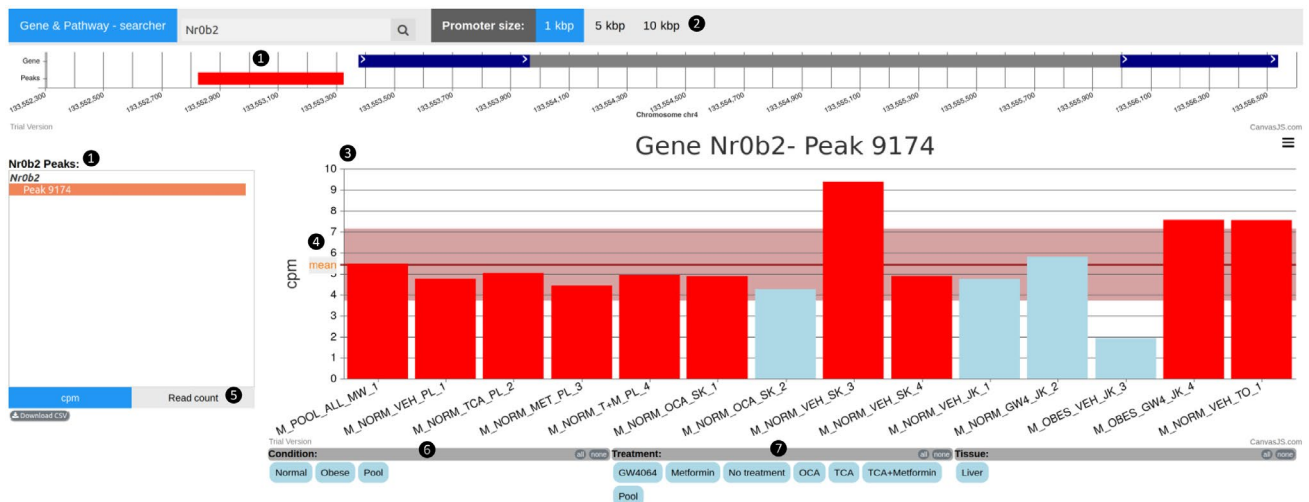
Gene & Pathway - searcher Nr0b2 Promoter size: 1 kbp 5 kbp 10 kbp 2

1
Gene
Peaks

133,552,300 133,552,500 133,552,700 133,552,900 133,553,100 133,553,300 133,553,500 133,553,700 133,553,900 133,554,100 133,554,300 133,554,500 133,554,700 133,554,900 133,555,100 133,555,300 133,555,500 133,555,700 133,555,900 133,556,100 133,556,300 133,556,500
Chromosome chr4

Trial Version CanvasJS.com

Nr0b2 Peaks: 1
Nr0b2
Peak 9174

cpm Read count 5
Download CSV

3
Gene Nr0b2- Peak 9174

4
mean
cpm

10
9
8
7
6
5
4
3
2
1
0

M_POOL_ALL_MW_1 M_NORM_VEH_PL_1 M_NORM_TCA_PL_2 M_NORM_MET_PL_3 M_NORM_T+M_PL_4 M_NORM_OCA_SK_1 M_NORM_OCA_SK_2 M_NORM_VEH_SK_3 M_NORM_VEH_SK_4 M_NORM_VEH_JK_1 M_NORM_GW4_JK_2 M_OBES_VEH_JK_3 M_OBES_GW4_JK_4 M_NORM_VEH_TO_1

Trial Version CanvasJS.com

Condition: 6 all none
Normal Obese Pool

Treatment: 7 all none
GW4064 Metformin No treatment OCA TCA TCA+Metformin Pool

Tissue: all none
Liver